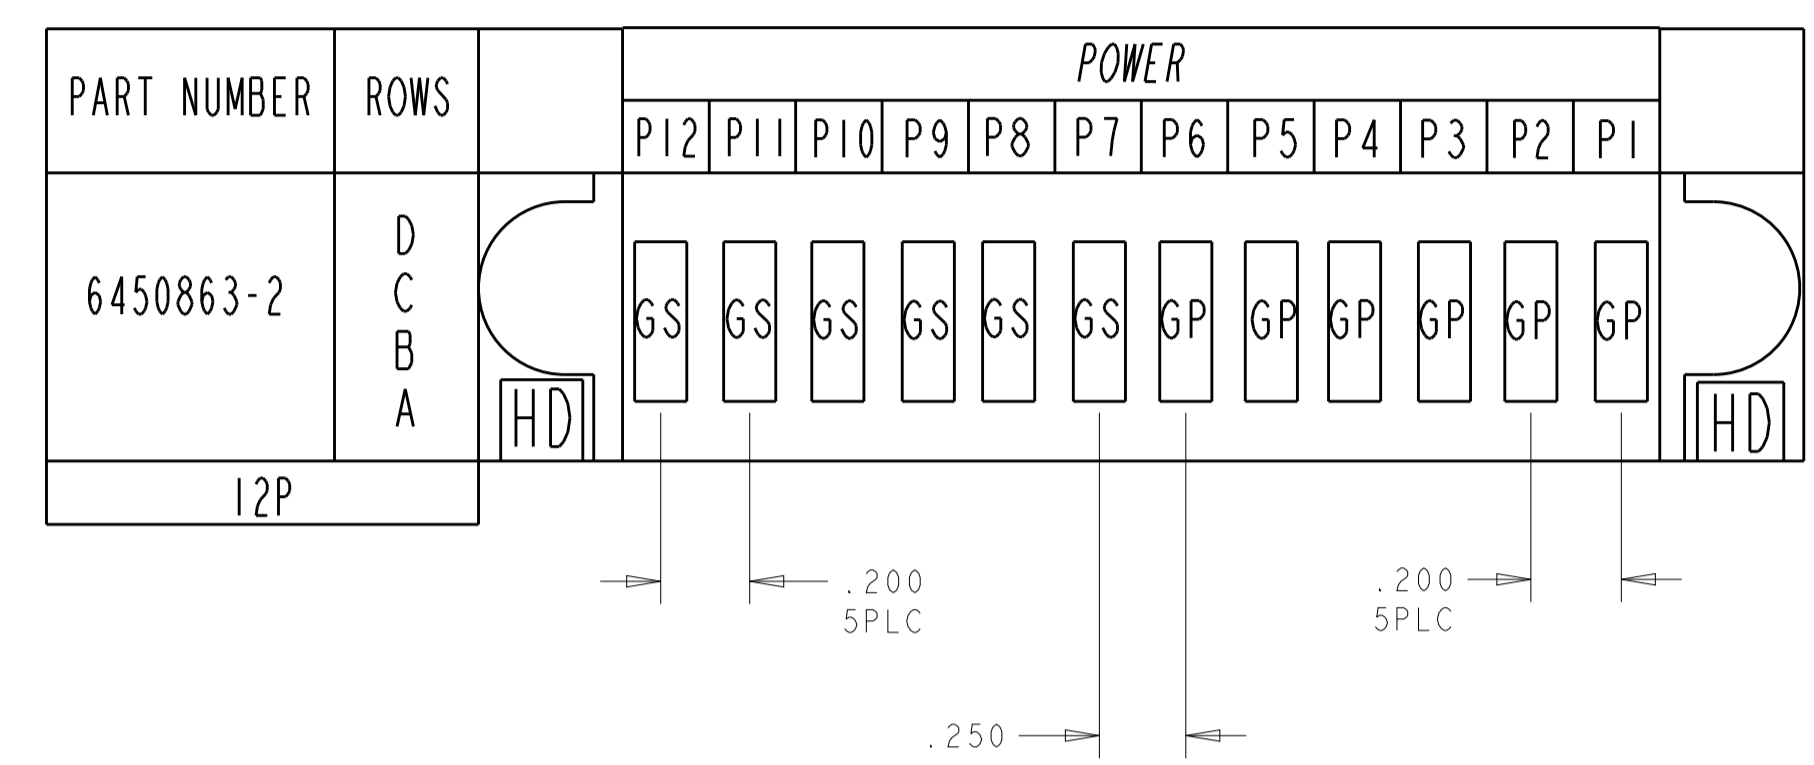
| PART NUMBER | ROWS |
|---|---|
| 6450863-2 | D C B A |
| 12P | |

POWER

| P12 | P11 | P10 | P9 | P8 | P7 | P6 | P5 | P4 | P3 | P2 | P1 |
|---|---|---|---|---|---|---|---|---|---|---|---|
| GS | GS | GS | GS | GS | GS | GP | GP | GP | GP | GP | GP |

HD

HD

.200
5PLC

.200
5PLC

.250